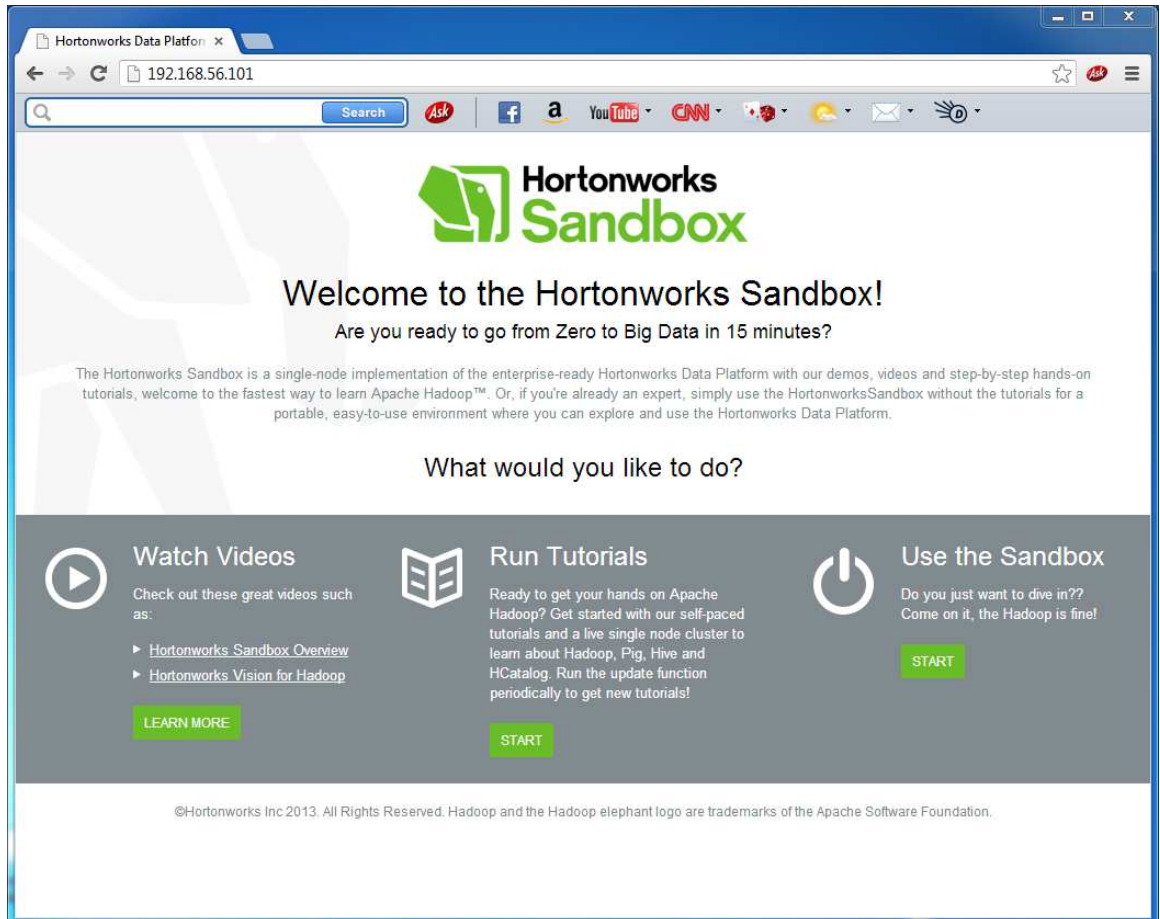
Hortonworks Data Platfor ×

192.168.56.101

Search

Ask

a

You Tube

CNN

Hortonworks Sandbox

Welcome to the Hortonworks Sandbox!

Are you ready to go from Zero to Big Data in 15 minutes?

The Hortonworks Sandbox is a single-node implementation of the enterprise-ready Hortonworks Data Platform with our demos, videos and step-by-step hands-on tutorials, welcome to the fastest way to learn Apache Hadoop™. Or, if you're already an expert, simply use the HortonworksSandbox without the tutorials for a portable, easy-to-use environment where you can explore and use the Hortonworks Data Platform.

What would you like to do?

Watch Videos

Check out these great videos such as:

▸ Hortonworks Sandbox Overview
▸ Hortonworks Vision for Hadoop

LEARN MORE

Run Tutorials

Ready to get your hands on Apache Hadoop? Get started with our self-paced tutorials and a live single node cluster to learn about Hadoop, Pig, Hive and HCatalog. Run the update function periodically to get new tutorials!

START

Use the Sandbox

Do you just want to dive in?? Come on it, the Hadoop is fine!

START

©Hortonworks Inc 2013. All Rights Reserved. Hadoop and the Hadoop elephant logo are trademarks of the Apache Software Foundation.